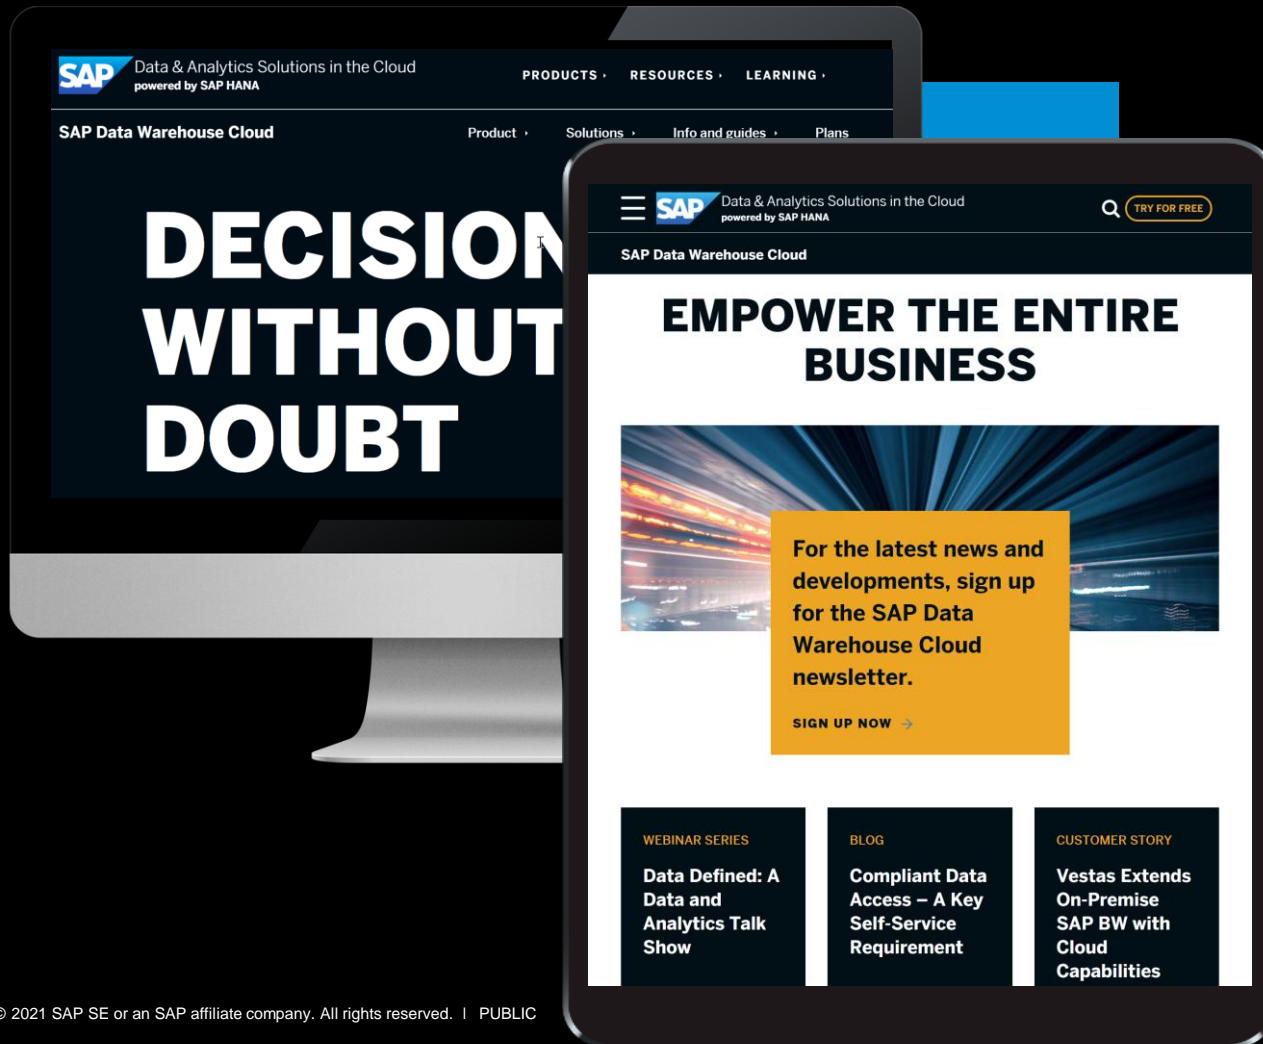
SAP Data & Analytics Solutions in the Cloud
powered by SAP HANA

PRODUCTS · RESOURCES · LEARNING ·

SAP Data Warehouse Cloud

Product · Solutions · Info and guides · Plans

DECISION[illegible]
WITHOUT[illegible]
DOUBT

SAP Data & Analytics Solutions in the Cloud
powered by SAP HANA

TRY FOR FREE

SAP Data Warehouse Cloud

EMPOWER THE ENTIRE BUSINESS

For the latest news and developments, sign up for the SAP Data Warehouse Cloud newsletter.

SIGN UP NOW →

WEBINAR SERIES

Data Defined: A Data and Analytics Talk Show

BLOG

Compliant Data Access – A Key Self-Service Requirement

CUSTOMER STORY

Vestas Extends On-Premise SAP BW with Cloud Capabilities

© 2021 SAP SE or an SAP affiliate company. All rights reserved. I PUBLIC